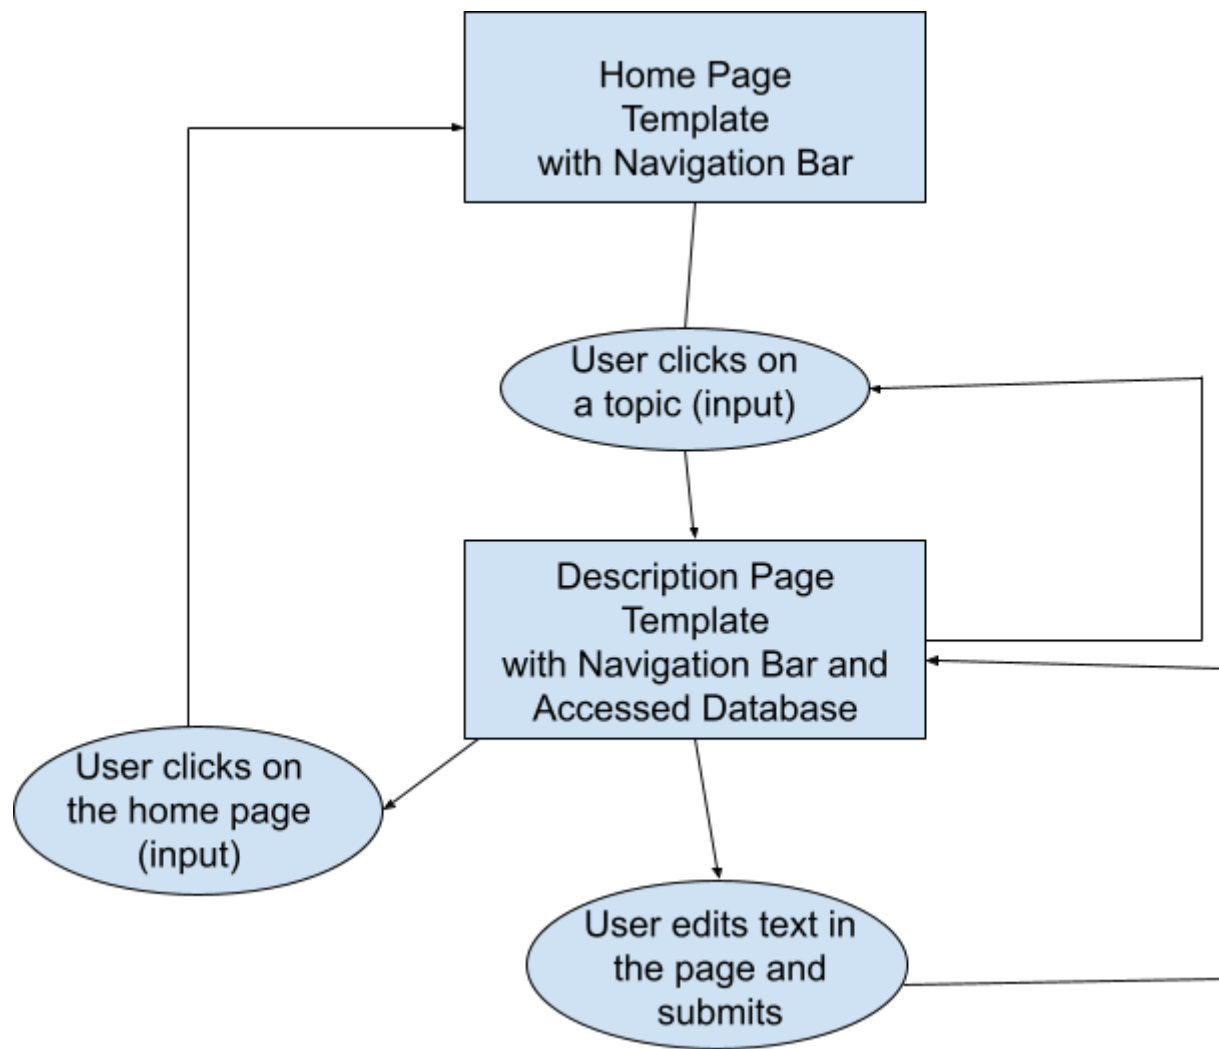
Home Page Template with Navigation Bar

User clicks on a topic (input)

Description Page Template with Navigation Bar and Accessed Database

User clicks on the home page (input)

User edits text in the page and submits